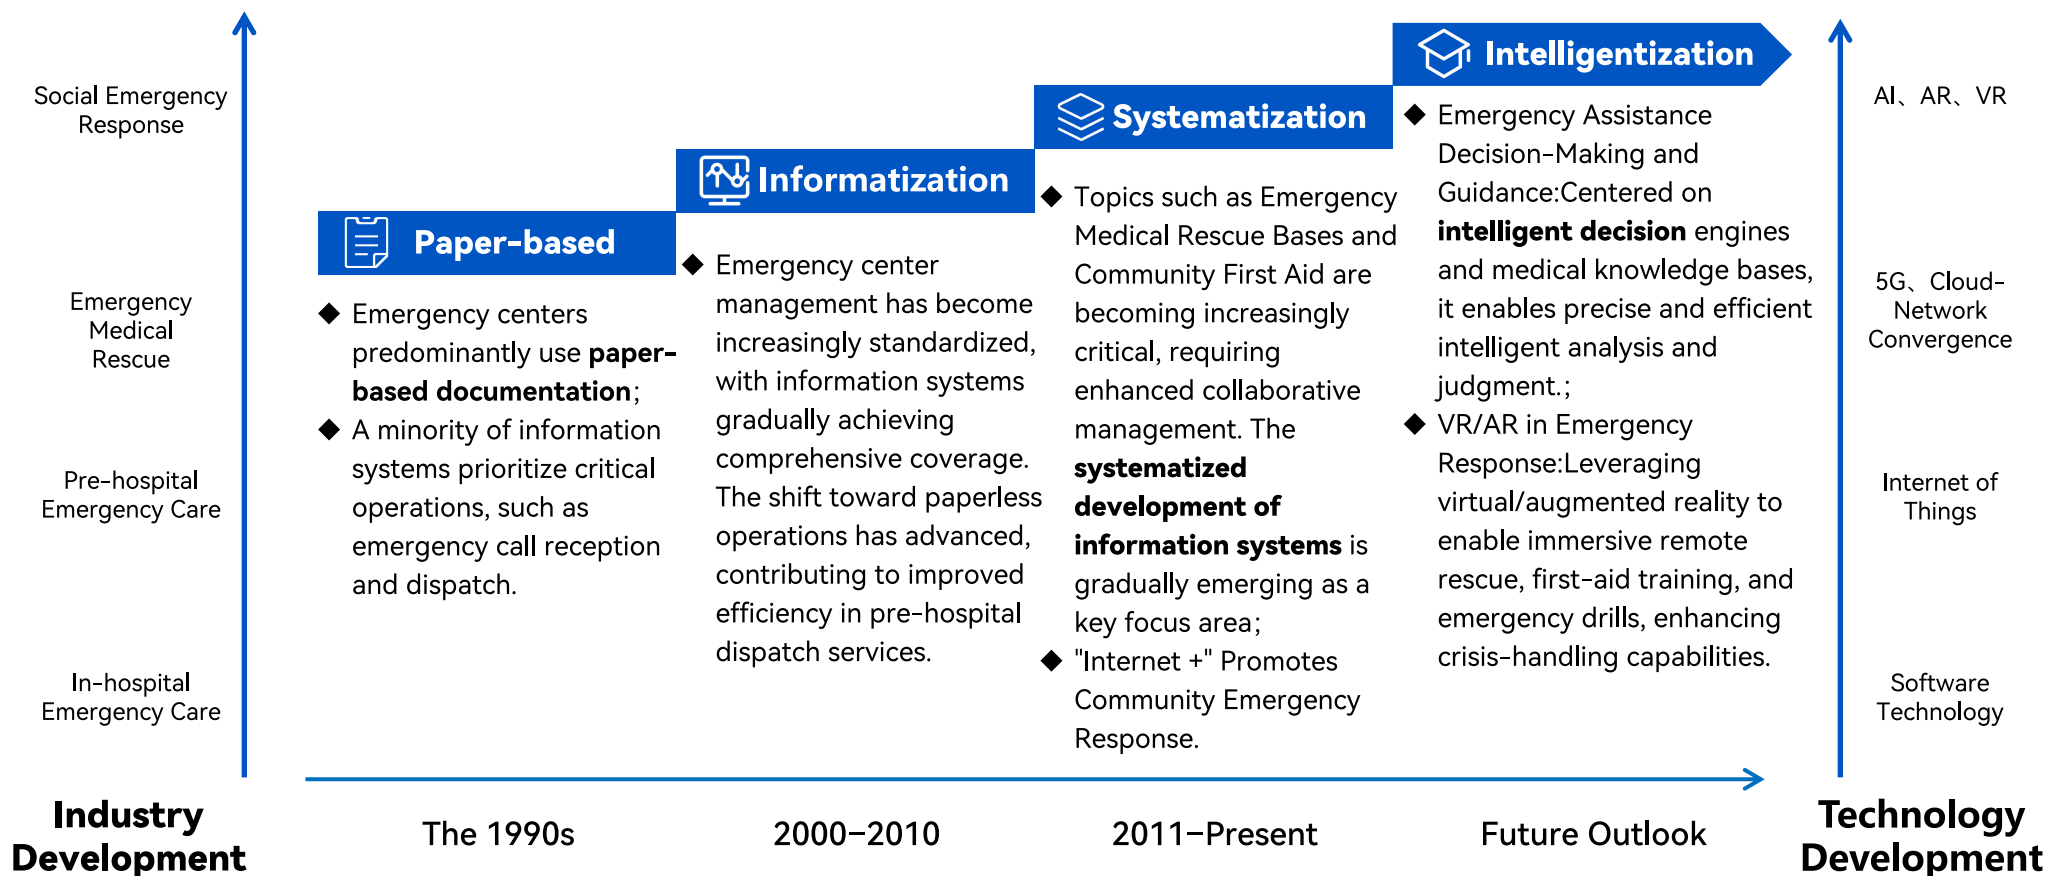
Social Emergency Response

Emergency Medical Rescue

Pre-hospital Emergency Care

In-hospital Emergency Care

Industry Development

Paper-based

◆ Emergency centers predominantly use paper-based documentation;

◆ A minority of information systems prioritize critical operations, such as emergency call reception and dispatch.

Informatization

◆ Emergency center management has become increasingly standardized, with information systems gradually achieving comprehensive coverage. The shift toward paperless operations has advanced, contributing to improved efficiency in pre-hospital dispatch services.

Systematization

◆ Topics such as Emergency Medical Rescue Bases and Community First Aid are becoming increasingly critical, requiring enhanced collaborative management. The systematized development of information systems is gradually emerging as a key focus area;

◆ "Internet +" Promotes Community Emergency Response.

Intelligentization

◆ Emergency Assistance Decision-Making and Guidance:Centered on intelligent decision engines and medical knowledge bases, it enables precise and efficient intelligent analysis and judgment.;

◆ VR/AR in Emergency Response:Leveraging virtual/augmented reality to enable immersive remote rescue, first-aid training, and emergency drills, enhancing crisis-handling capabilities.

The 1990s

2000–2010

2011–Present

Future Outlook

AI、AR、VR

5G、Cloud-Network Convergence

Internet of Things

Software Technology

Technology Development